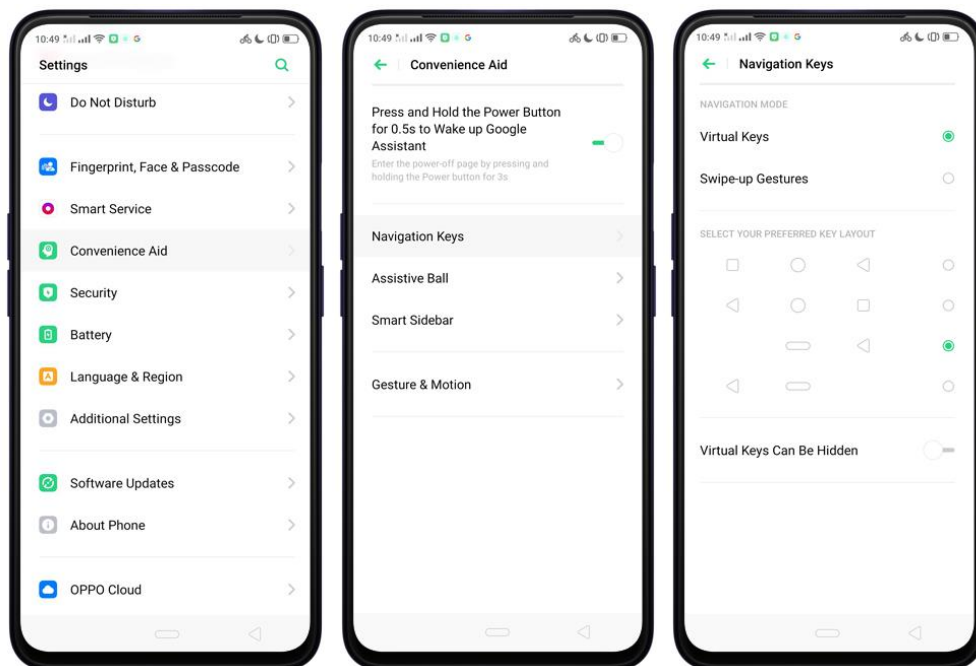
10:49

Settings

Do Not Disturb

Fingerprint, Face & Passcode

Smart Service

Convenience Aid

Security

Battery

Language & Region

Additional Settings

Software Updates

About Phone

OPPO Cloud

10:49

Convenience Aid

Press and Hold the Power Button for 0.5s to Wake up Google Assistant

Enter the power-off page by pressing and holding the Power button for 3s

Navigation Keys

Assistive Ball

Smart Sidebar

Gesture & Motion

10:49

Navigation Keys

NAVIGATION MODE

Virtual Keys

Swipe-up Gestures

SELECT YOUR PREFERRED KEY LAYOUT

Virtual Keys Can Be Hidden